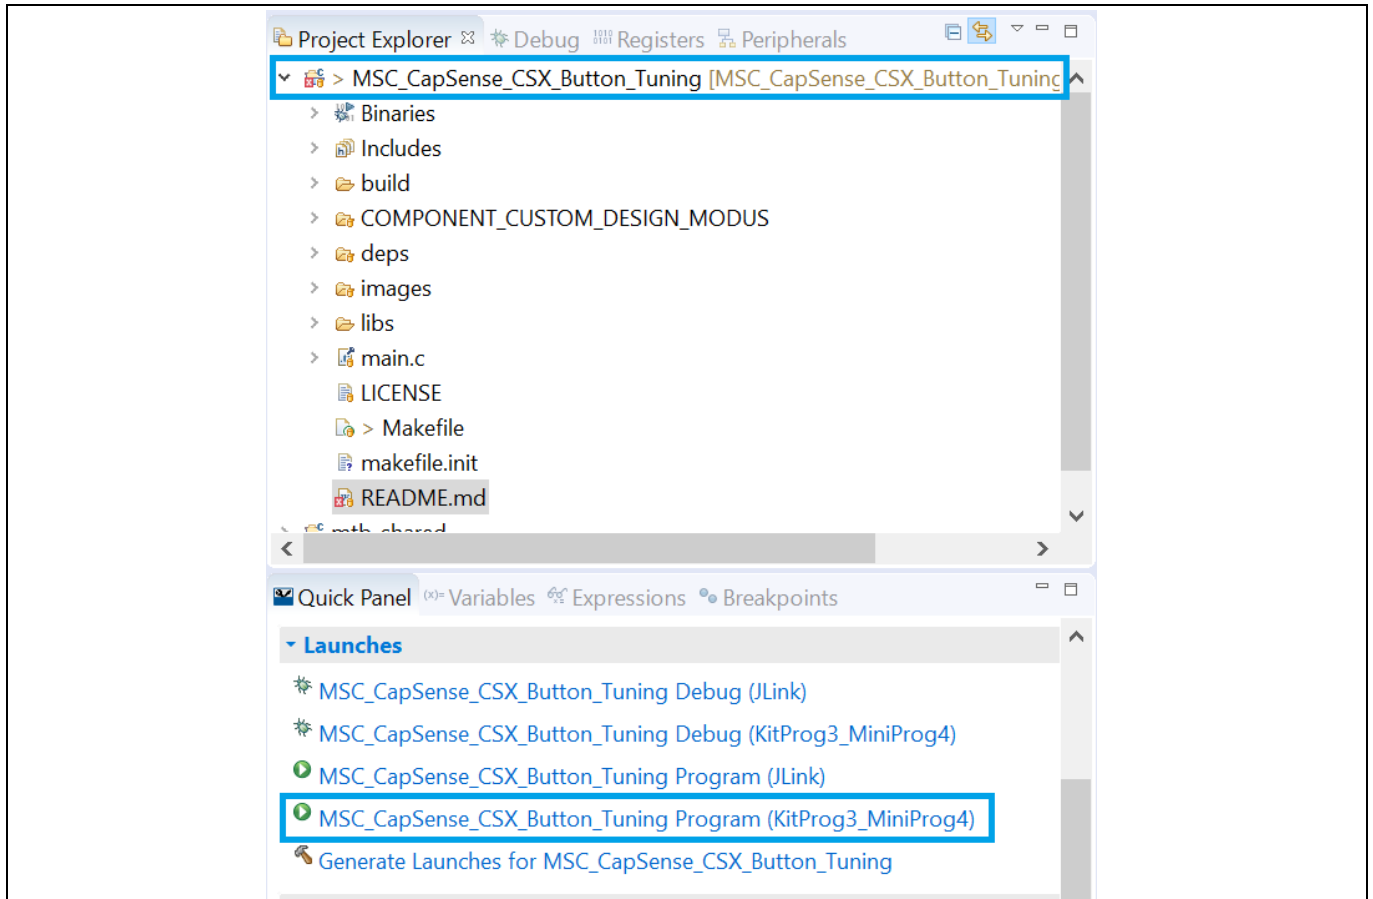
Project Explorer ☒ Debug Registers Peripherals

> MSC_CapSense_CSX_Button_Tuning [MSC_CapSense_CSX_Button_Tuninc

Binaries
Includes
build
COMPONENT_CUSTOM_DESIGN_MODUS
deps
images
libs
main.c
LICENSE
> Makefile
makefile.init
README.md
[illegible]

Quick Panel Variables Expressions Breakpoints

Launches

MSC_CapSense_CSX_Button_Tuning Debug (JLink)
MSC_CapSense_CSX_Button_Tuning Debug (KitProg3_MiniProg4)
MSC_CapSense_CSX_Button_Tuning Program (JLink)
MSC_CapSense_CSX_Button_Tuning Program (KitProg3_MiniProg4)
Generate Launches for MSC_CapSense_CSX_Button_Tuning